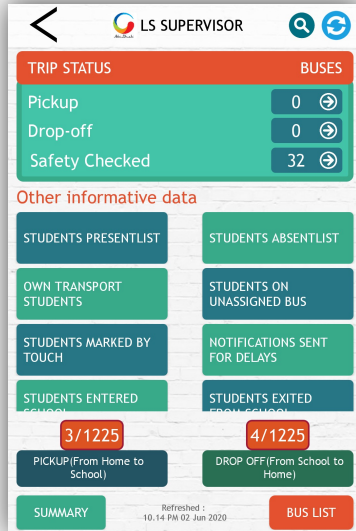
LS SUPERVISOR

TRIP STATUS
BUSES

Pickup 0
Drop-off 0
Safety Checked 32

Other informative data

STUDENTS PRESENTLIST
STUDENTS ABSENTLIST
OWN TRANSPORT STUDENTS
STUDENTS ON UNASSIGNED BUS
STUDENTS MARKED BY TOUCH
NOTIFICATIONS SENT FOR DELAYS
STUDENTS ENTERED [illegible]
STUDENTS EXITED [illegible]

3/1225
PICKUP(From Home to School)
4/1225
DROP OFF(From School to Home)

SUMMARY
Refreshed : 10.14 PM 02 Jun 2020
BUS LIST